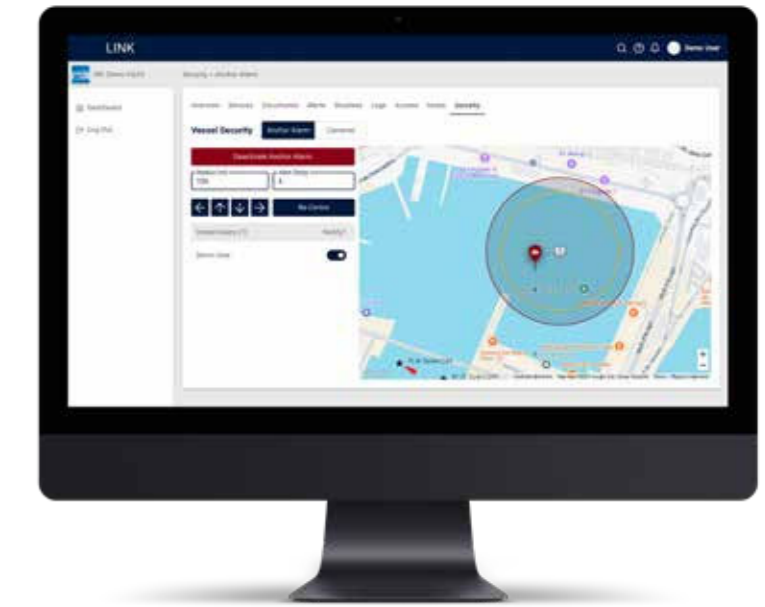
LINK

Demo User

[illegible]

Security > Anchor Alarm

Dashboard

Log Out

Overview Devices Documents Alerts Routines Logs Access Notes Security

Vessel Security

Anchor Alarm

Cameras

Deactivate Anchor Alarm

100

5

Re-Centre

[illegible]

Notify?

Demo User

+

−